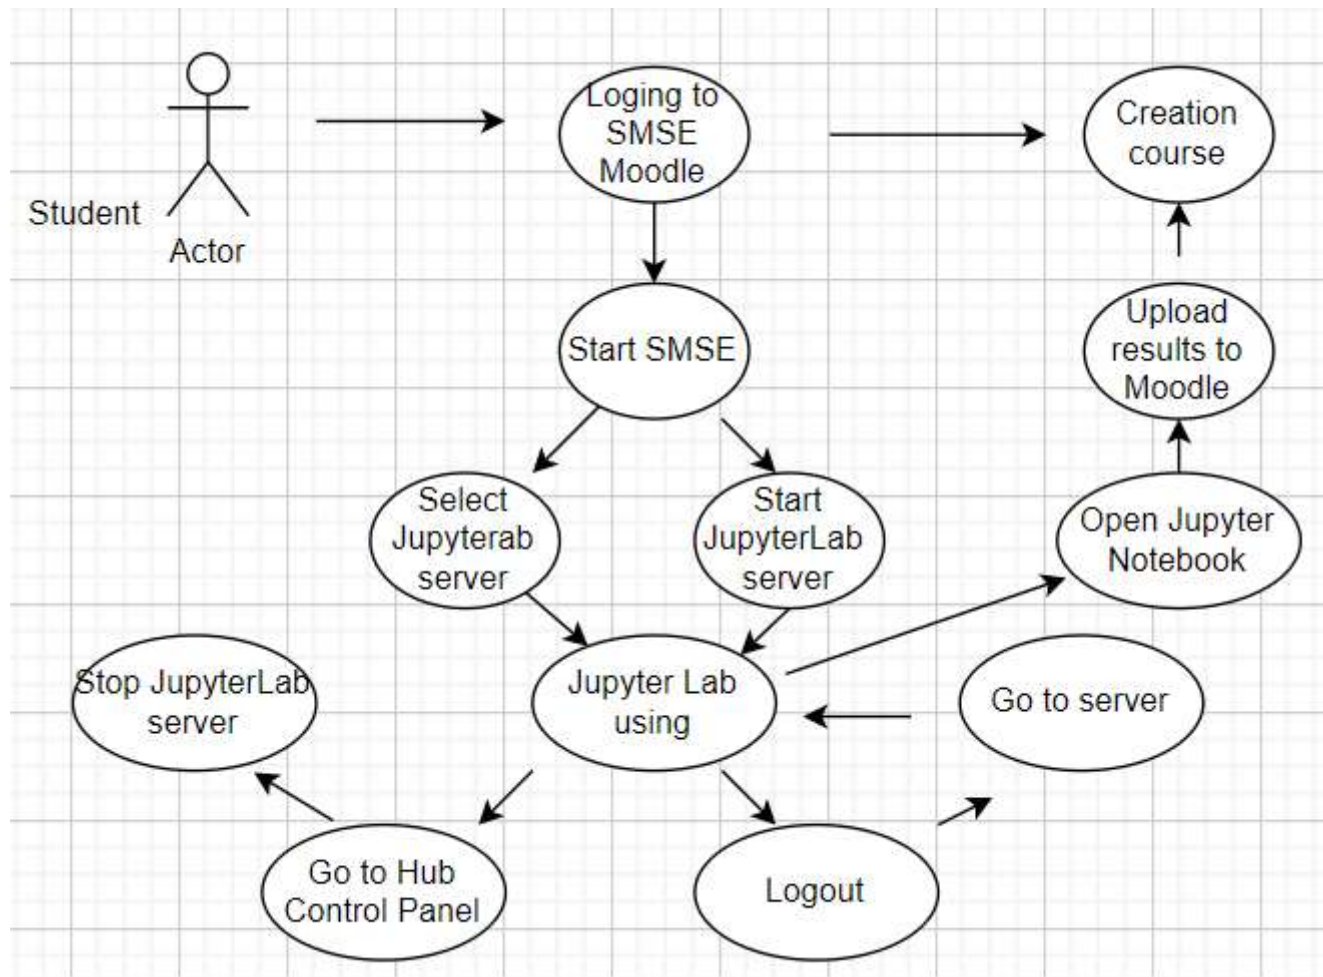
Student

Actor

Loging to SMSE Moodle

Creation course

Start SMSE

Upload results to Moodle

Select Jupyterab server

Start JupyterLab server

Open Jupyter Notebook

Stop JupyterLab server

Jupyter Lab using

Go to server

Go to Hub Control Panel

Logout